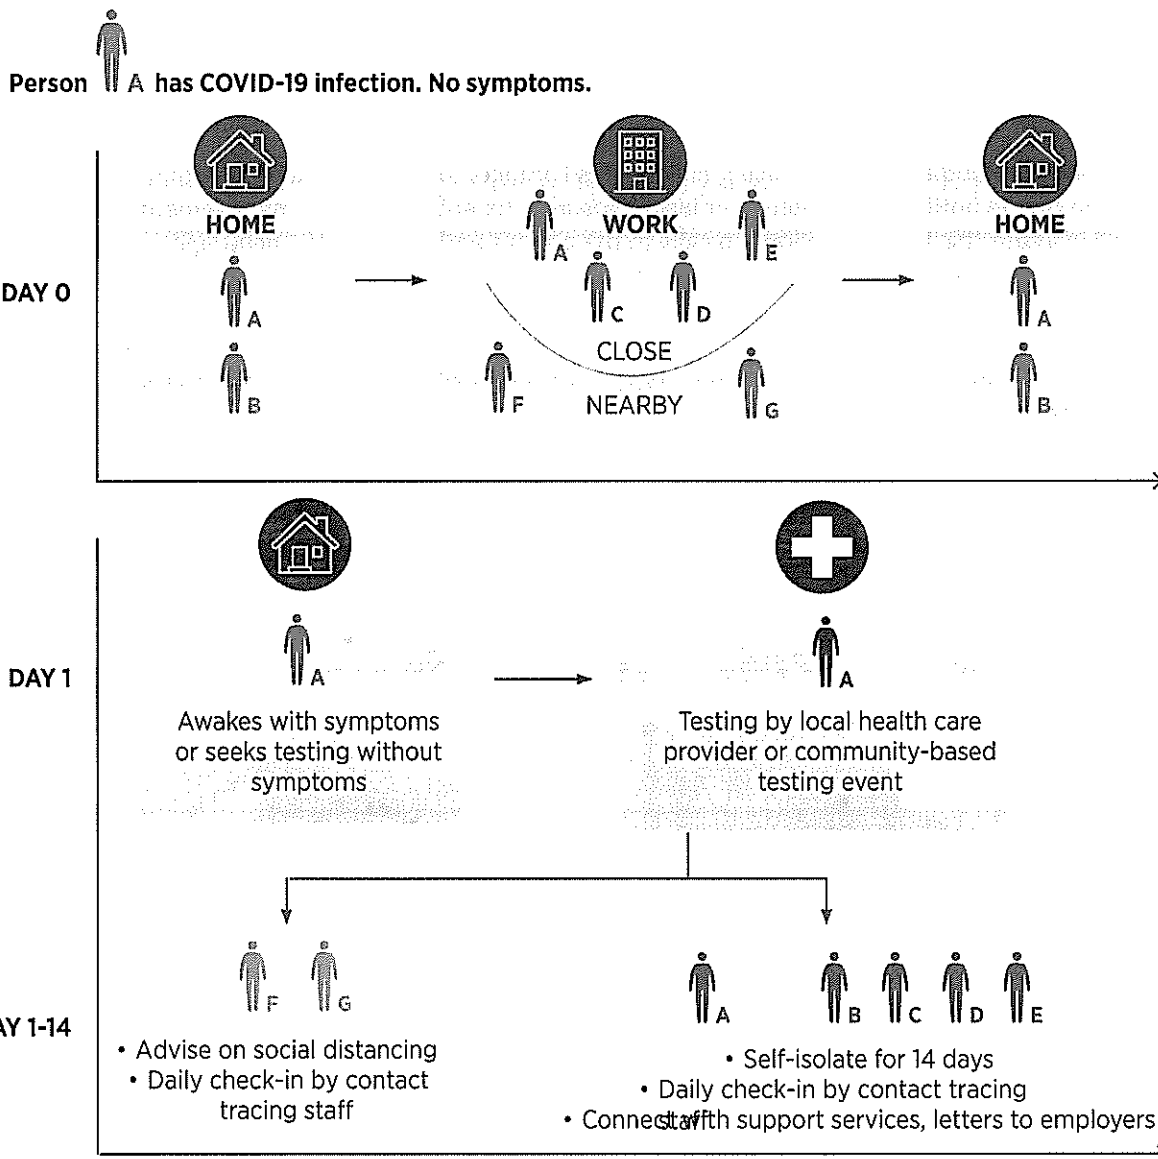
Person A has COVID-19 infection. No symptoms.

HOME

WORK

HOME

DAY 0

A

B

A

E

C

D

CLOSE

F

NEARBY

G

A

B

DAY 1

A

Awakes with symptoms or seeks testing without symptoms

A

Testing by local health care provider or community-based testing event

AY 1-14

F G

• Advise on social distancing
• Daily check-in by contact tracing staff

A

B C D E

• Self-isolate for 14 days
• Daily check-in by contact tracing staff
• Connect with support services, letters to employers